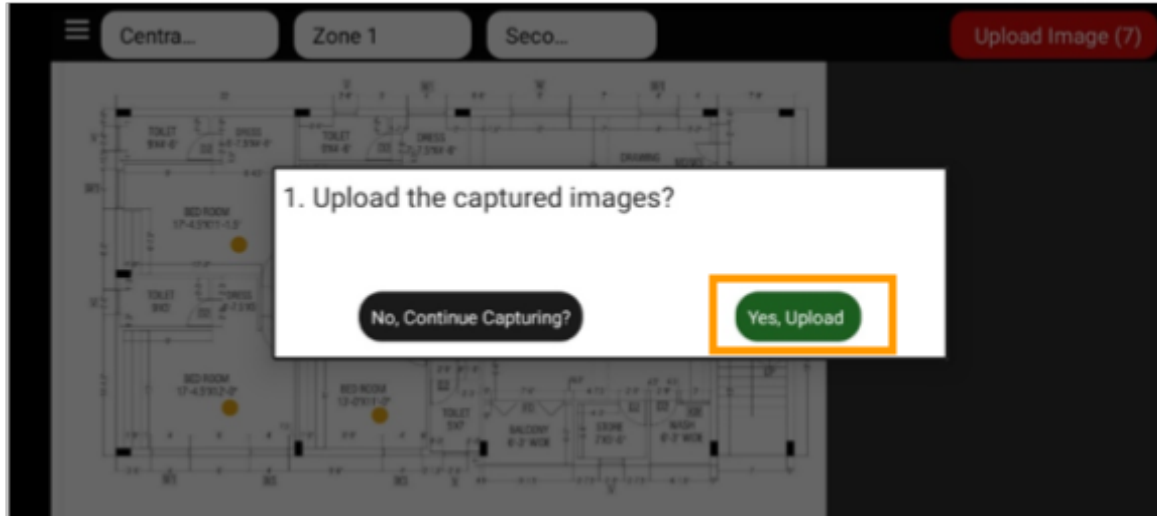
Centra...

Zone 1

Seco...

Upload Image (7)

TOILET

DRESS

TOILET

DRESS

DRAWING

BED ROOM

TOILET

DRESS

BED ROOM

BED ROOM

TOILET

BALCONY

STORE

WASH

1. Upload the captured images?

No, Continue Capturing?

Yes, Upload